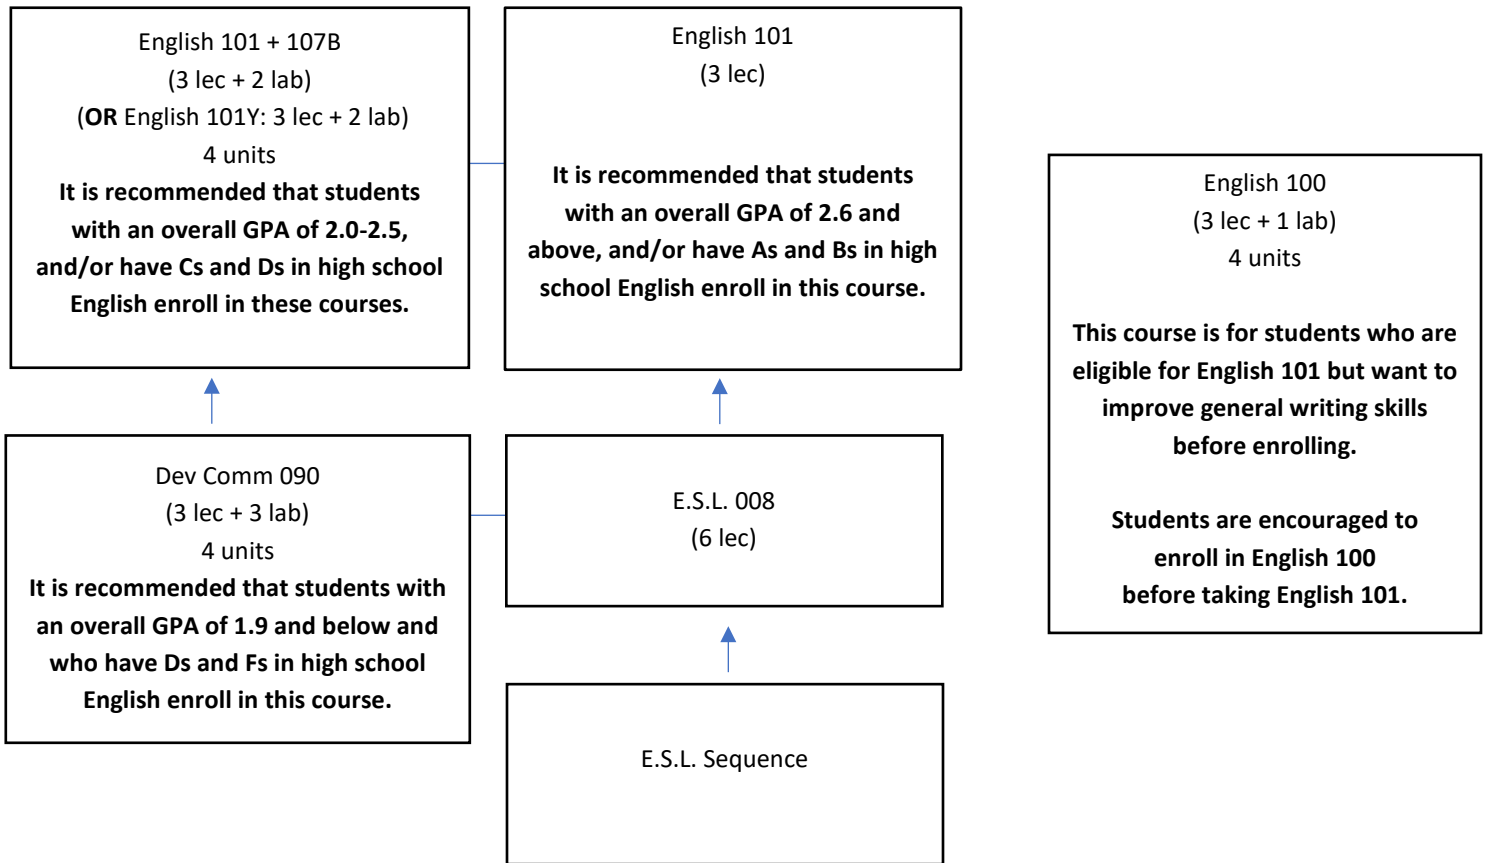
English 101 + 107B
(3 lec + 2 lab)
(OR English 101Y: 3 lec + 2 lab)
4 units
It is recommended that students with an overall GPA of 2.0-2.5, and/or have Cs and Ds in high school English enroll in these courses.

English 101
(3 lec)

It is recommended that students with an overall GPA of 2.6 and above, and/or have As and Bs in high school English enroll in this course.

English 100
(3 lec + 1 lab)
4 units

This course is for students who are eligible for English 101 but want to improve general writing skills before enrolling.

Students are encouraged to enroll in English 100 before taking English 101.

Dev Comm 090
(3 lec + 3 lab)
4 units
It is recommended that students with an overall GPA of 1.9 and below and who have Ds and Fs in high school English enroll in this course.

E.S.L. 008
(6 lec)

E.S.L. Sequence